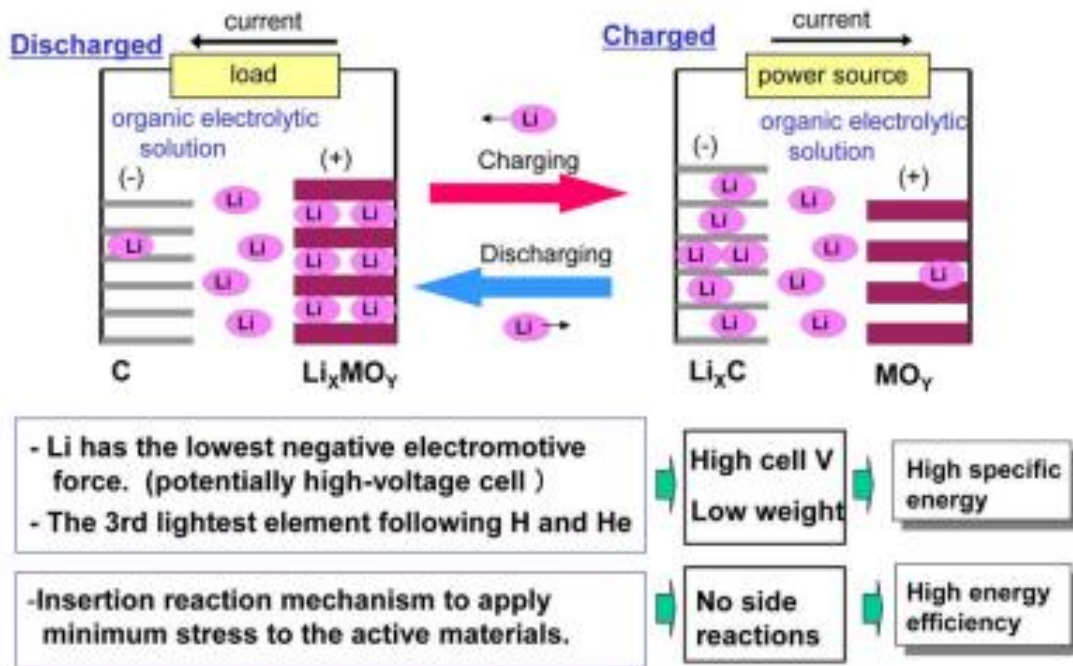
Discharged

current

load

organic electrolytic solution

(-)

(+)

Li

Li Li

Li

Li Li

Li

Li Li

Li

Li Li

Li

C

$Li_XMO_Y$

Li

Charging

Discharging

Li

Charged

current

power source

organic electrolytic solution

(-)

(+)

Li

Li

Li

Li Li

Li

Li

Li

Li

Li

Li

Li

Li

$Li_XC$

$MO_Y$

- Li has the lowest negative electromotive force. (potentially high-voltage cell )
- The 3rd lightest element following H and He

High cell V
Low weight

High specific energy

-Insertion reaction mechanism to apply minimum stress to the active materials.

No side reactions

High energy efficiency